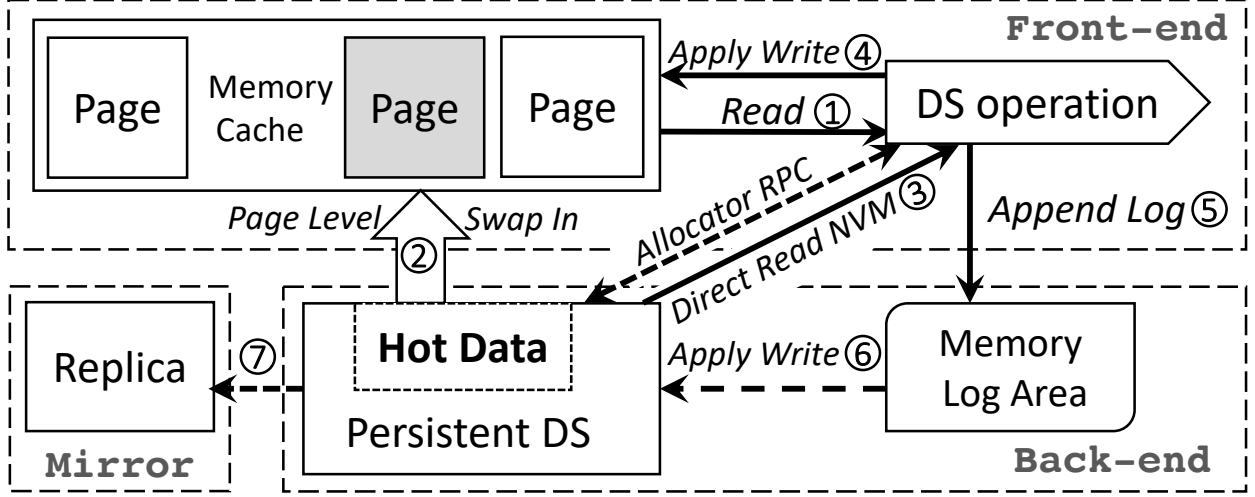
Front-end

Page

Memory Cache

Page

Page

Apply Write ④

Read ①

DS operation

Allocator RPC

Direct Read NVM ③

Append Log ⑤

Page Level

Swap In

②

Replica

⑦

Hot Data

Persistent DS

Apply Write ⑥

Memory Log Area

Mirror

Back-end